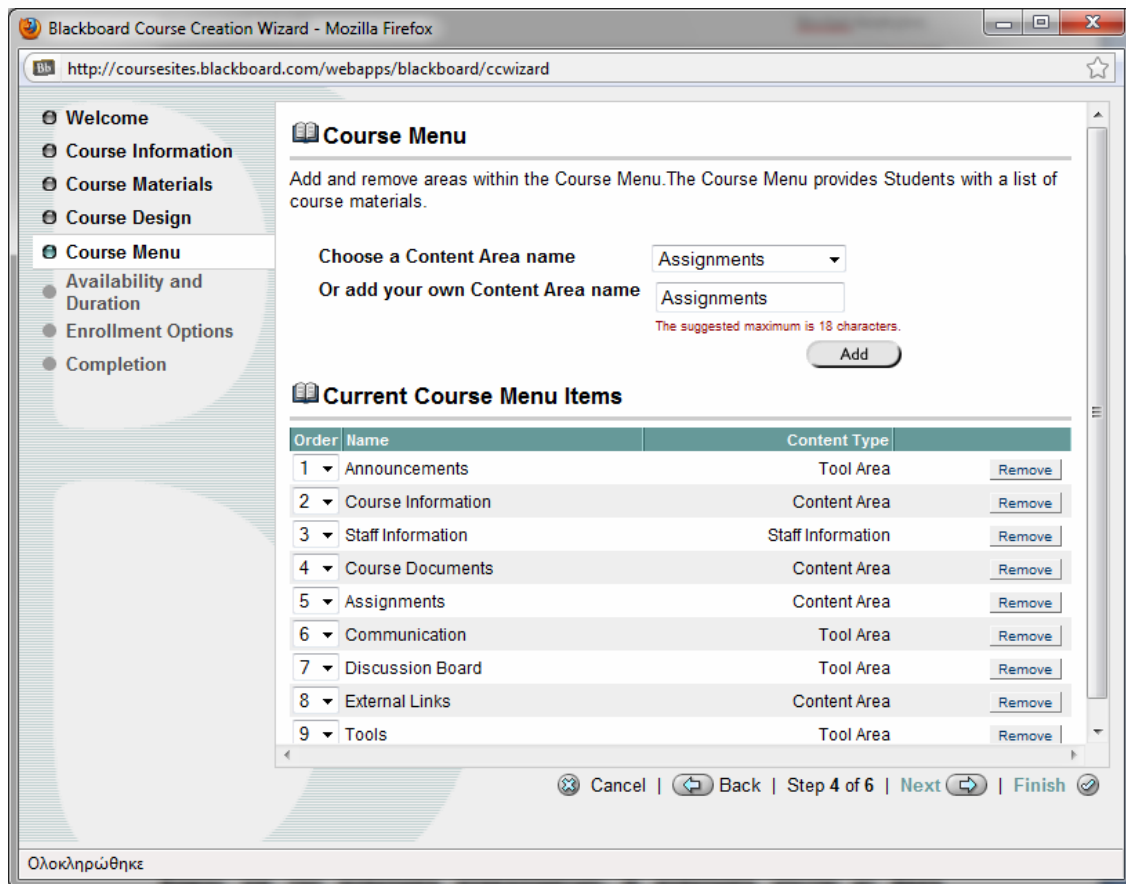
Blackboard Course Creation Wizard - Mozilla Firefox

http://coursesites.blackboard.com/webapps/blackboard/ccwizard

Welcome
Course Information
Course Materials
Course Design
Course Menu
Availability and Duration
Enrollment Options
Completion

Course Menu

Add and remove areas within the Course Menu.The Course Menu provides Students with a list of course materials.

Choose a Content Area name Assignments
Or add your own Content Area name Assignments
The suggested maximum is 18 characters.
Add

Current Course Menu Items

| Order | Name | Content Type | |
|---|---|---|---|
| 1 | Announcements | Tool Area | Remove |
| 2 | Course Information | Content Area | Remove |
| 3 | Staff Information | Staff Information | Remove |
| 4 | Course Documents | Content Area | Remove |
| 5 | Assignments | Content Area | Remove |
| 6 | Communication | Tool Area | Remove |
| 7 | Discussion Board | Tool Area | Remove |
| 8 | External Links | Content Area | Remove |
| 9 | Tools | Tool Area | Remove |

Cancel | Back | Step 4 of 6 | Next | Finish

Ολοκληρώθηκε